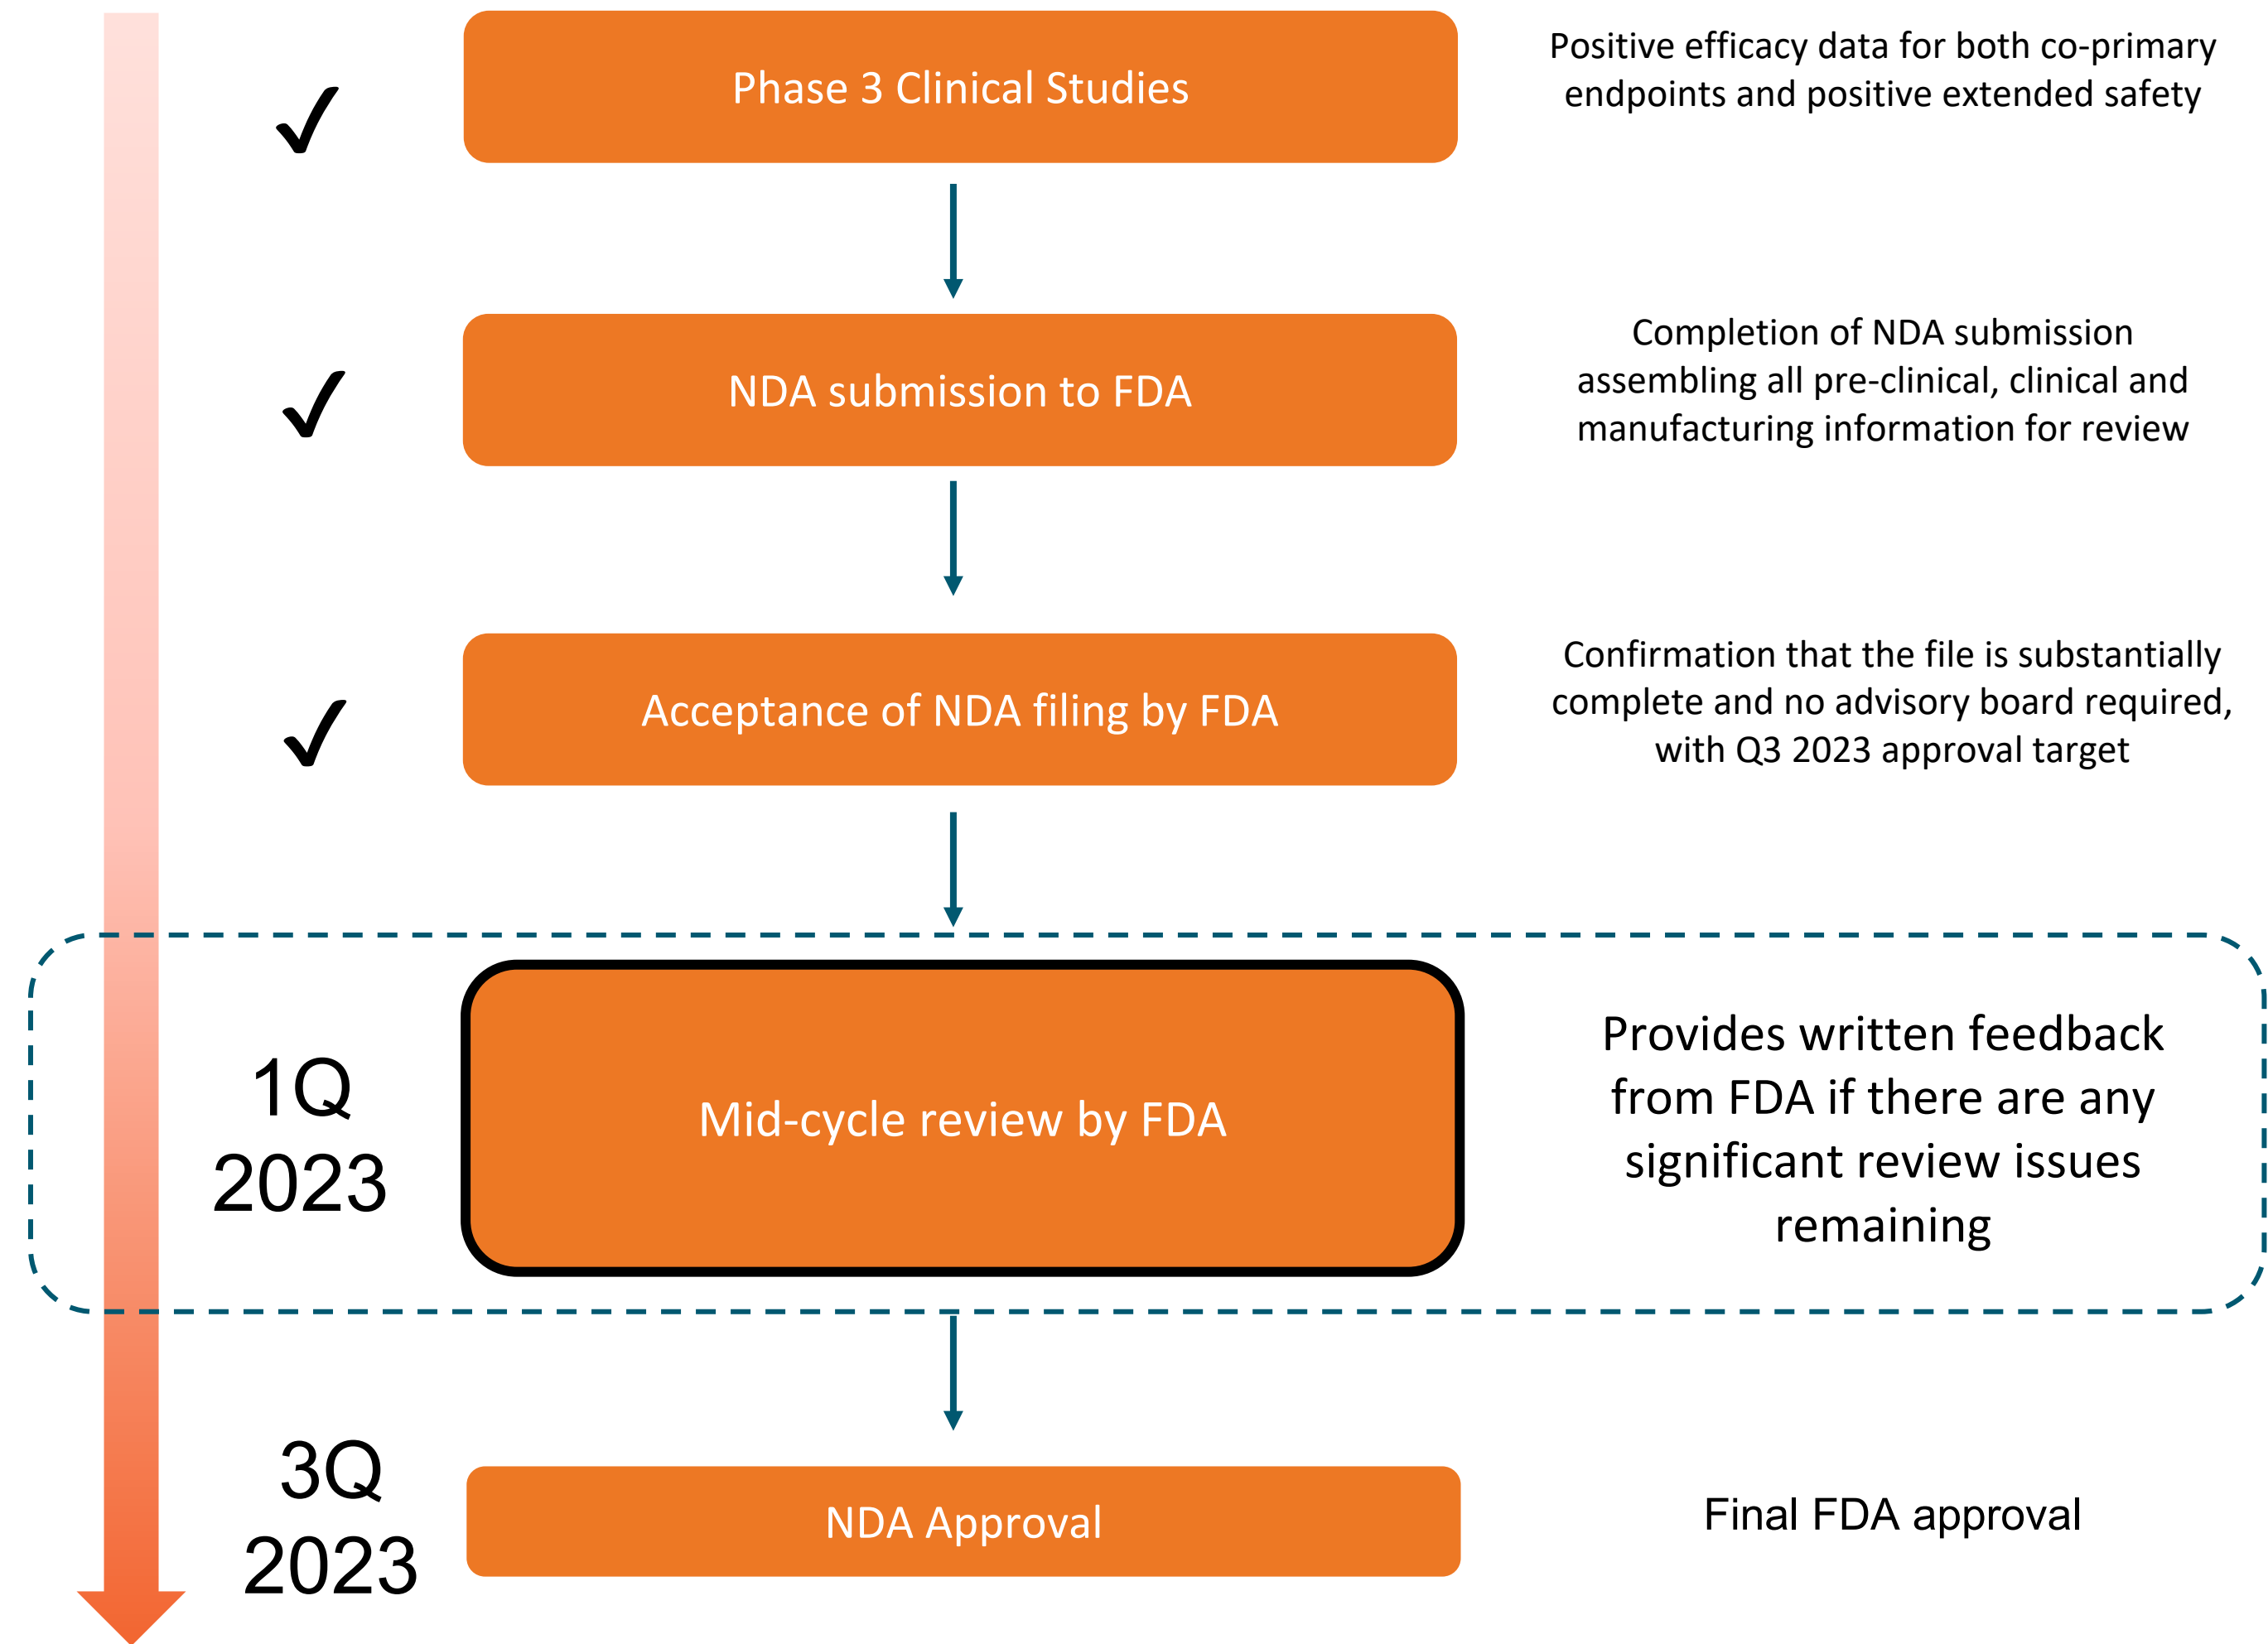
✓

Phase 3 Clinical Studies

Positive efficacy data for both co-primary endpoints and positive extended safety

✓

NDA submission to FDA

Completion of NDA submission assembling all pre-clinical, clinical and manufacturing information for review

✓

Acceptance of NDA filing by FDA

Confirmation that the file is substantially complete and no advisory board required, with Q3 2023 approval target

1Q 2023

Mid-cycle review by FDA

Provides written feedback from FDA if there are any significant review issues remaining

3Q 2023

NDA Approval

Final FDA approval